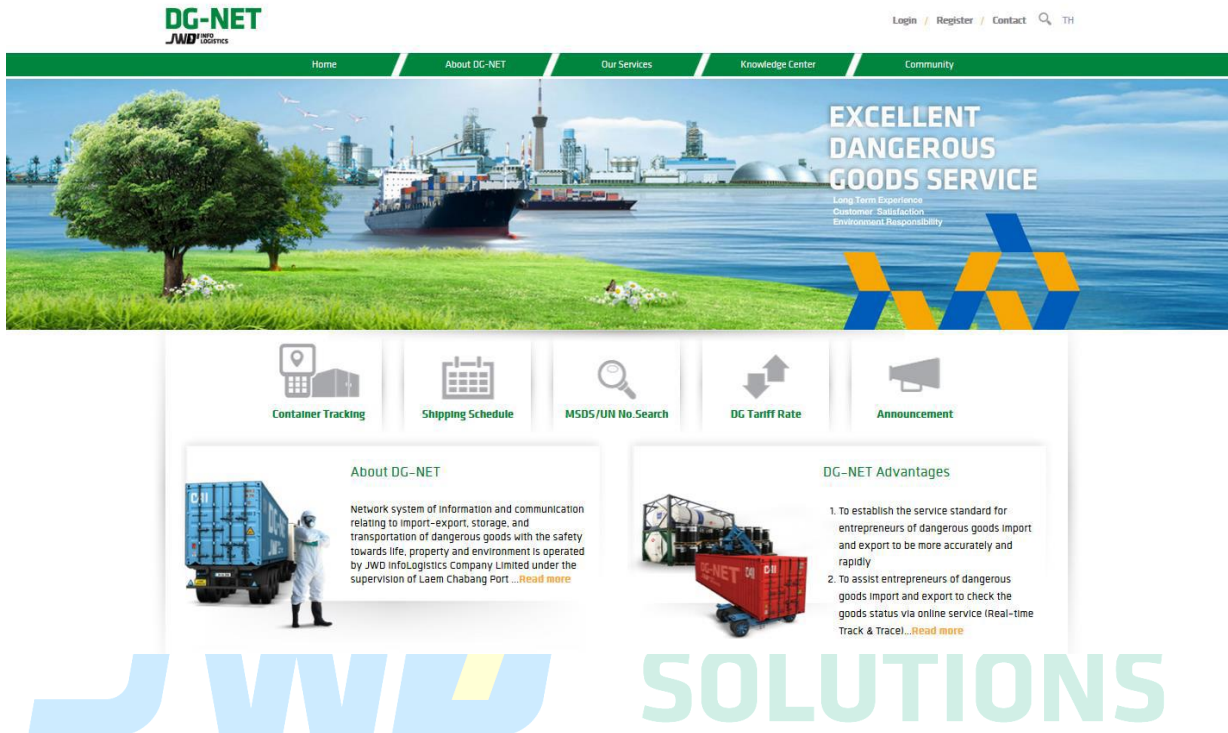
DG-NET
JWD INFO LOGISTICS

Login / Register / Contact TH

Home About DG-NET Our Services Knowledge Center Community

EXCELLENT DANGEROUS GOODS SERVICE
Long Term Experience
Customer Satisfaction
Environment Responsibility

Container Tracking
Shipping Schedule
MSDS/UN No.Search
DG Tariff Rate
Announcement

About DG-NET

Network system of information and communication relating to import-export, storage, and transportation of dangerous goods with the safety towards life, property and environment is operated by JWD InfoLogistics Company Limited under the supervision of Laem Chabang Port ...Read more

DG-NET Advantages

1. To establish the service standard for entrepreneurs of dangerous goods import and export to be more accurately and rapidly
2. To assist entrepreneurs of dangerous goods import and export to check the goods status via online service (Real-time Track & Trace)...Read more

JWD SOLUTIONS